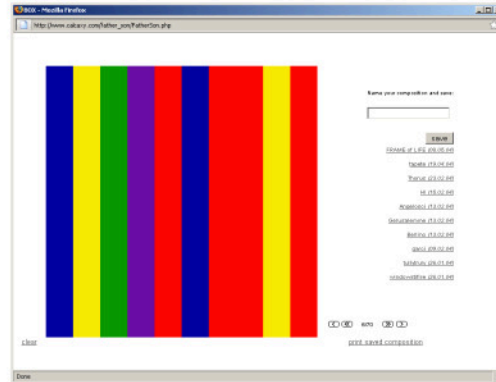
BOX - Mozilla Firefox

http://www.calcaro.com/father_son/PatternSon.php

Name your composition and save:

save

FRAME of LIFE (26.05.04)

fapata (19.04.04)

Tharuz (23.02.04)

lil (16.02.04)

Angeloolo (16.02.04)

Geburtsstarne (13.02.04)

Batina (13.02.04)

gaco (09.02.04)

tututuu (26.01.04)

windowwithe (26.01.04)

< << 6/70 >> >

clear

print saved composition

Done